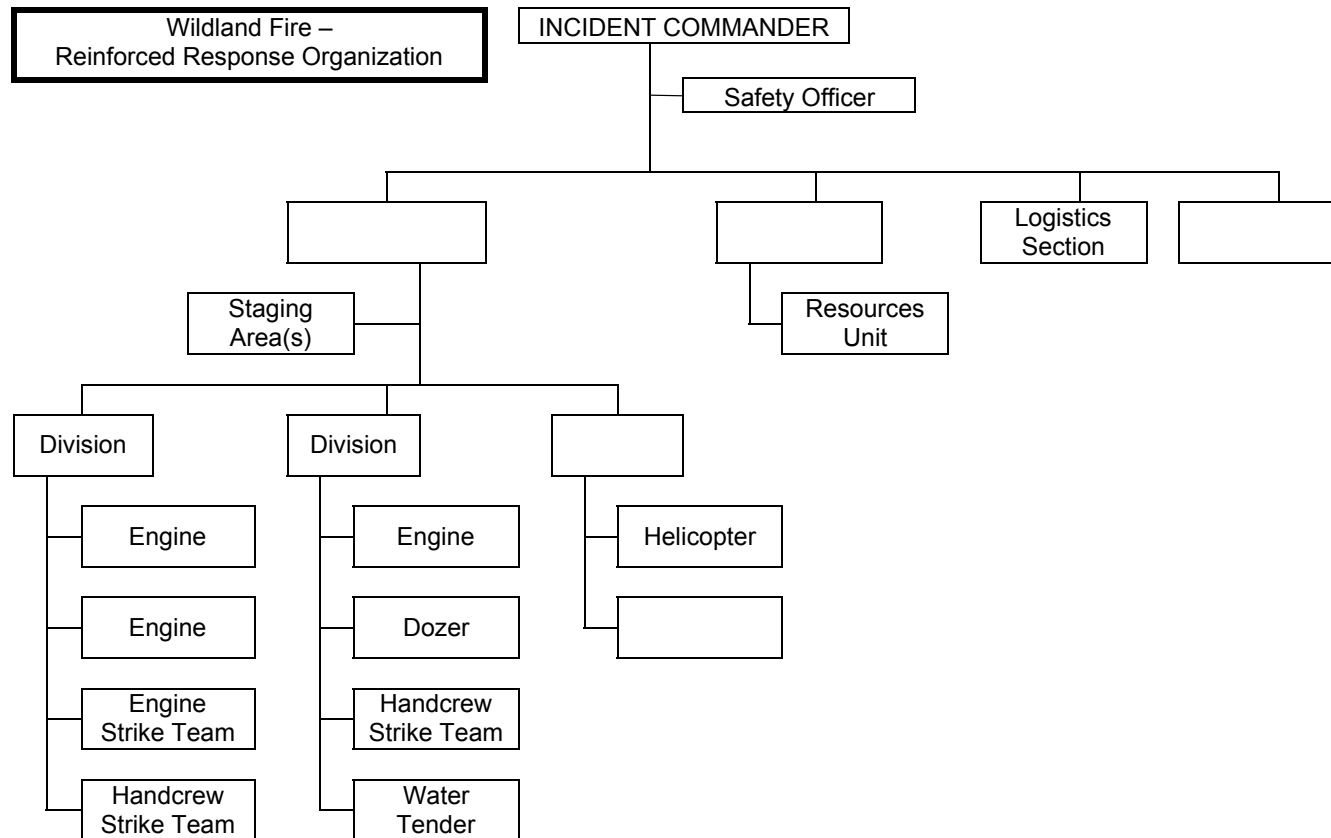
Wildland Fire – Reinforced Response Organization

INCIDENT COMMANDER

Safety Officer

Logistics Section

Staging Area(s)

Resources Unit

Division

Division

Engine

Engine

Engine Strike Team

Handcrew Strike Team

Engine

Dozer

Handcrew Strike Team

Water Tender

Helicopter